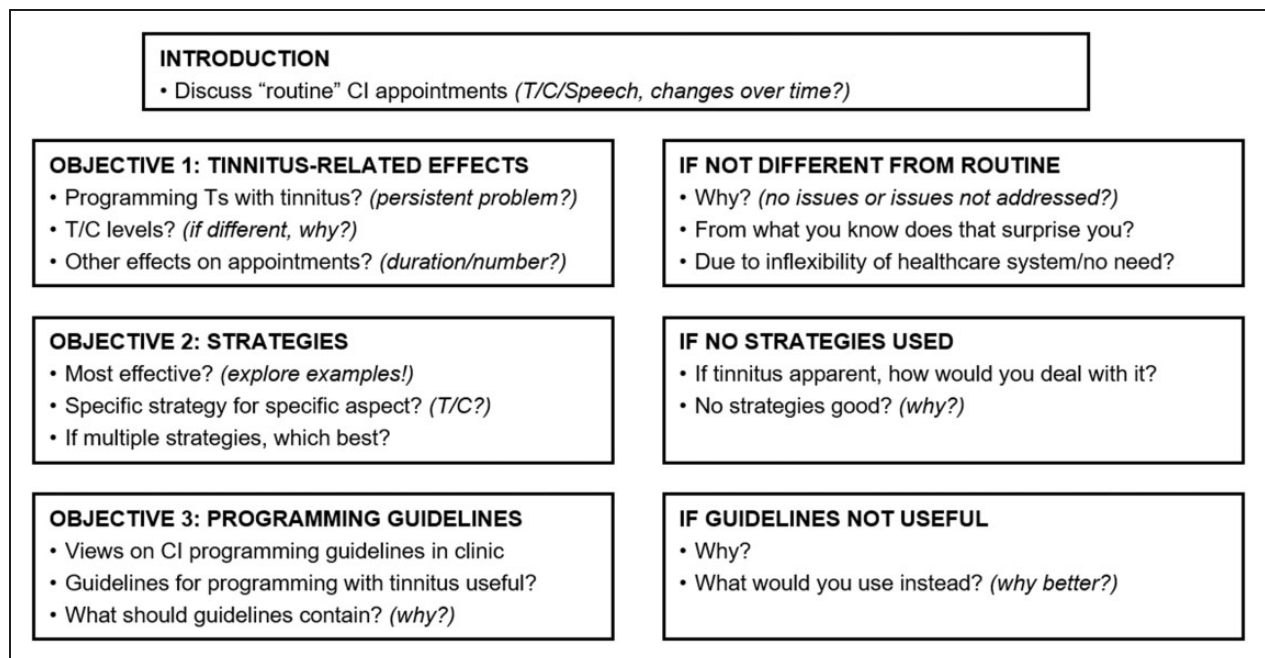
INTRODUCTION
• Discuss "routine" CI appointments *(T/C/Speech, changes over time?)*

OBJECTIVE 1: TINNITUS-RELATED EFFECTS
• Programming Ts with tinnitus? *(persistent problem?)*
• T/C levels? *(if different, why?)*
• Other effects on appointments? *(duration/number?)*

IF NOT DIFFERENT FROM ROUTINE
• Why? *(no issues or issues not addressed?)*
• From what you know does that surprise you?
• Due to inflexibility of healthcare system/no need?

OBJECTIVE 2: STRATEGIES
• Most effective? *(explore examples!)*
• Specific strategy for specific aspect? *(T/C?)*
• If multiple strategies, which best?

IF NO STRATEGIES USED
• If tinnitus apparent, how would you deal with it?
• No strategies good? *(why?)*

OBJECTIVE 3: PROGRAMMING GUIDELINES
• Views on CI programming guidelines in clinic
• Guidelines for programming with tinnitus useful?
• What should guidelines contain? *(why?)*

IF GUIDELINES NOT USEFUL
• Why?
• What would you use instead? *(why better?)*